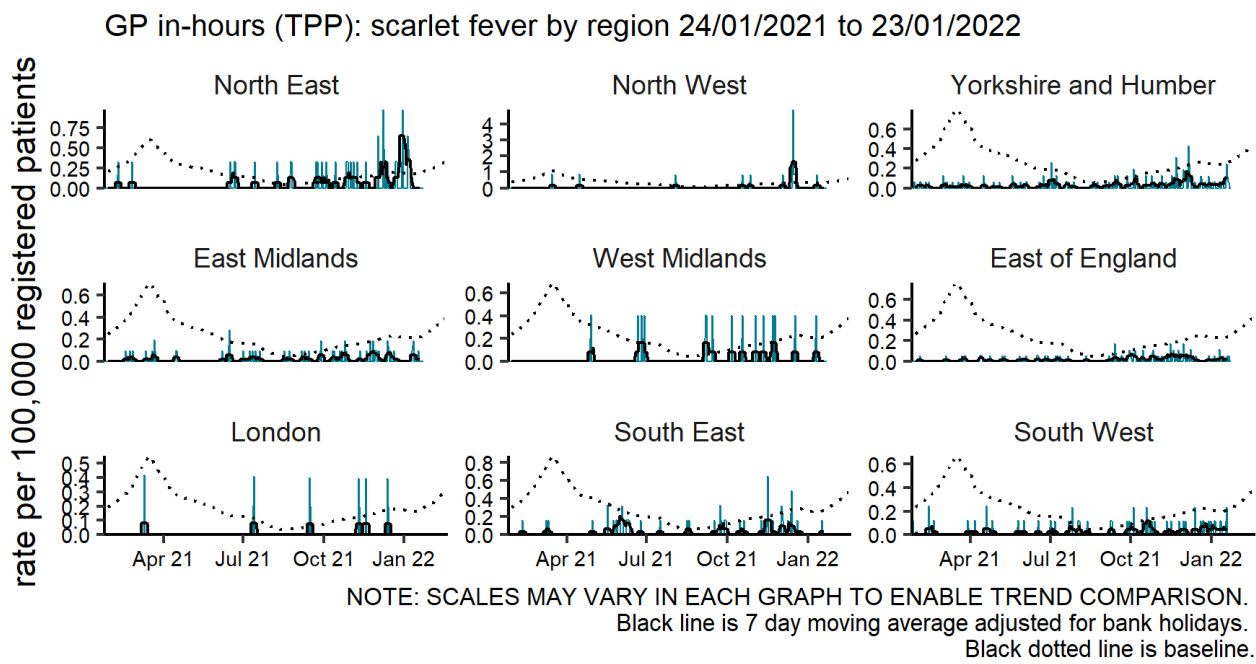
GP in-hours (TPP): scarlet fever by region 24/01/2021 to 23/01/2022

rate per 100,000 registered patients

North East
0.75
0.50
0.25
0.00

North West
4
3
2
1
0

Yorkshire and Humber
0.6
0.4
0.2
0.0

East Midlands
0.6
0.4
0.2
0.0

West Midlands
0.6
0.4
0.2
0.0

East of England
0.6
0.4
0.2
0.0

London
0.5
0.4
0.3
0.2
0.1
0.0
Apr 21
Jul 21
Oct 21
Jan 22

South East
0.8
0.6
0.4
0.2
0.0
Apr 21
Jul 21
Oct 21
Jan 22

South West
0.6
0.4
0.2
0.0
Apr 21
Jul 21
Oct 21
Jan 22

NOTE: SCALES MAY VARY IN EACH GRAPH TO ENABLE TREND COMPARISON.
Black line is 7 day moving average adjusted for bank holidays.
Black dotted line is baseline.